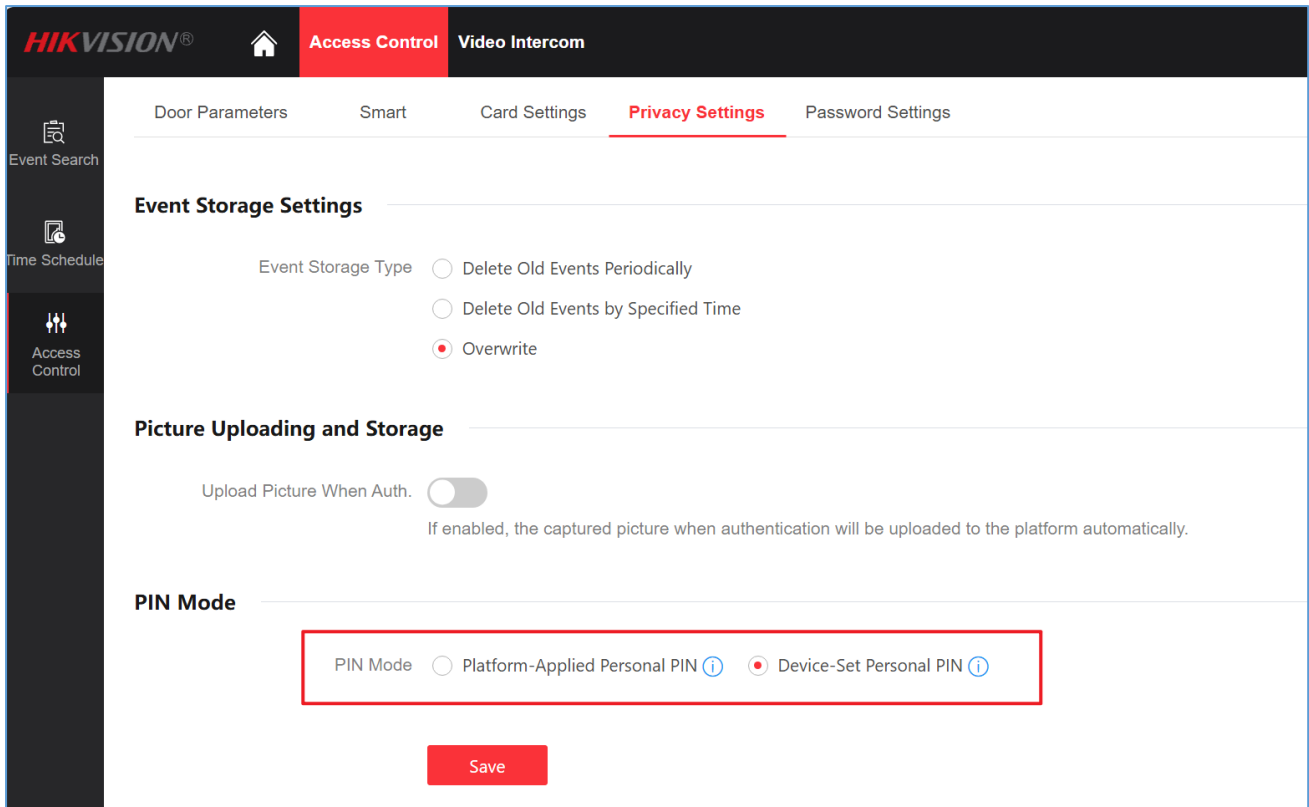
HIKVISION®

Access Control
Video Intercom

Event Search
Time Schedule
Access Control

Door Parameters
Smart
Card Settings
Privacy Settings
Password Settings

Event Storage Settings

Event Storage Type
Delete Old Events Periodically
Delete Old Events by Specified Time
Overwrite

Picture Uploading and Storage

Upload Picture When Auth.
If enabled, the captured picture when authentication will be uploaded to the platform automatically.

PIN Mode

PIN Mode
Platform-Applied Personal PIN
Device-Set Personal PIN

Save